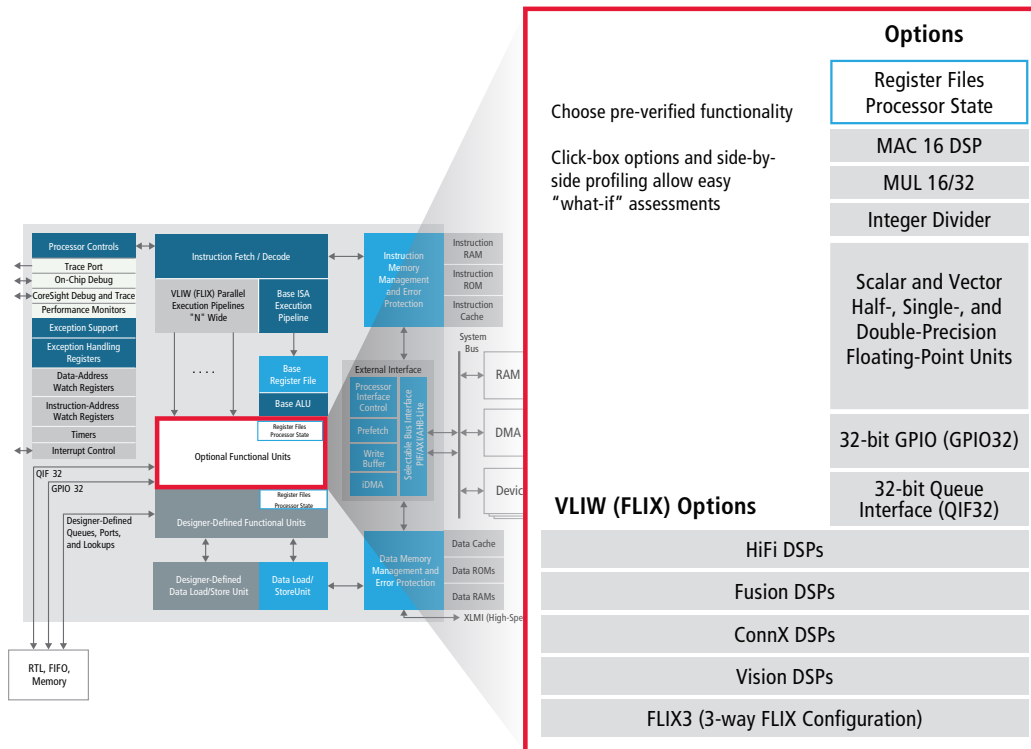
Processor Controls
Trace Port
On-Chip Debug
CoreSight Debug and Trace
Performance Monitors
Exception Support
Exception Handling Registers
Data-Address Watch Registers
Instruction-Address Watch Registers
Timers
Interrupt Control

Instruction Fetch / Decode
VLIW (FLIX) Parallel Execution Pipelines "N" Wide
Base ISA Execution Pipeline
. . . .
Base Register File
Base ALU
Register Files Processor State
Optional Functional Units
Register Files Processor State
Designer-Defined Functional Units
Designer-Defined Data Load/Store Unit
Data Load/ StoreUnit

Instruction Memory Management and Error Protection
Instruction RAM
Instruction ROM
Instruction Cache
System Bus
External Interface
Processor Interface Control
Prefetch
Write Buffer
iDMA
Selectable Bus Interface PIF/AXI/AHB-Lite
RAM
DMA
Devic
Data Memory Management and Error Protection
Data Cache
Data ROMs
Data RAMs
XLMI (High-Spe

QIF 32
GPIO 32
Designer-Defined Queues, Ports, and Lookups
RTL, FIFO, Memory

Options
Choose pre-verified functionality
Click-box options and side-by-side profiling allow easy "what-if" assessments
Register Files Processor State
MAC 16 DSP
MUL 16/32
Integer Divider
Scalar and Vector Half-, Single-, and Double-Precision Floating-Point Units
32-bit GPIO (GPIO32)
32-bit Queue Interface (QIF32)
VLIW (FLIX) Options
HiFi DSPs
Fusion DSPs
ConnX DSPs
Vision DSPs
FLIX3 (3-way FLIX Configuration)